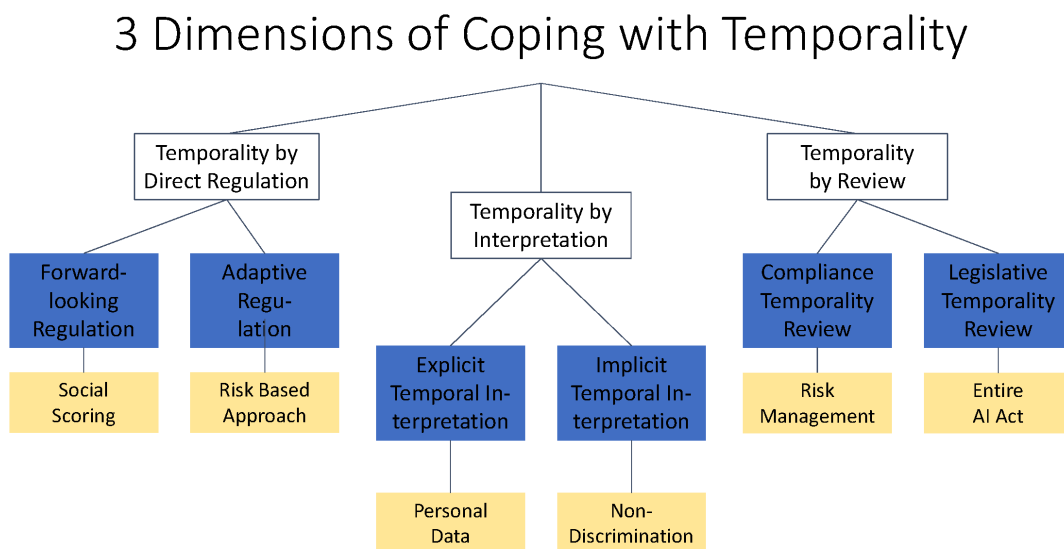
3 Dimensions of Coping with Temporality

Temporality by Direct Regulation

Forward-looking Regulation

Social Scoring

Adaptive Regulation

Risk Based Approach

Temporality by Interpretation

Explicit Temporal Interpretation

Personal Data

Implicit Temporal Interpretation

Non-Discrimination

Temporality by Review

Compliance Temporality Review

Risk Management

Legislative Temporality Review

Entire AI Act